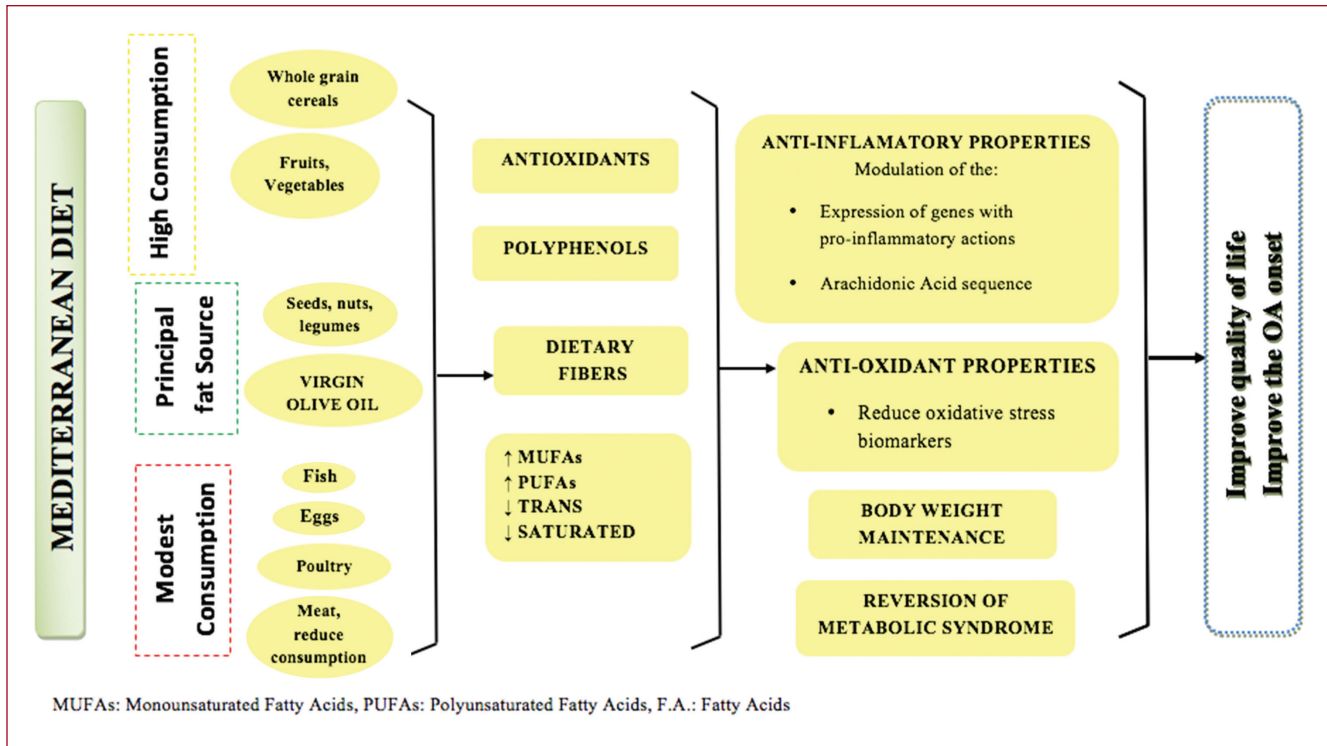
MEDITERRANEAN DIET

High Consumption

Whole grain cereals

Fruits, Vegetables

Principal fat Source

Seeds, nuts, legumes

VIRGIN OLIVE OIL

Modest Consumption

Fish

Eggs

Poultry

Meat, reduce consumption

ANTIOXIDANTS

POLYPHENOLS

DIETARY FIBERS

↑ MUFAs
↑ PUFAs
↓ TRANS
↓ SATURATED

ANTI-INFLAMATORY PROPERTIES
Modulation of the:

• Expression of genes with pro-inflammatory actions

• Arachidonic Acid sequence

ANTI-OXIDANT PROPERTIES

• Reduce oxidative stress biomarkers

BODY WEIGHT MAINTENANCE

REVERSION OF METABOLIC SYNDROME

Improve quality of life
Improve the OA onset

MUFAs: Monounsaturated Fatty Acids, PUFAs: Polyunsaturated Fatty Acids, F.A.: Fatty Acids